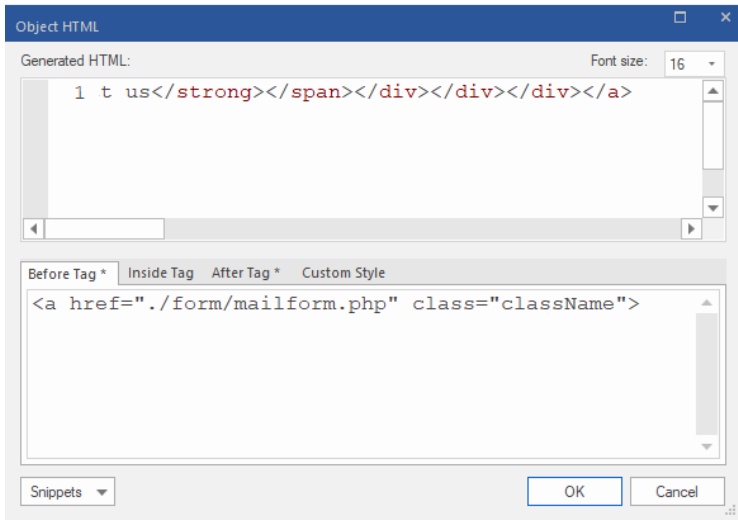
Object HTML

Generated HTML:

Font size: 16

1 t us</strong></span></div></div></div></a>

Before Tag * | Inside Tag | After Tag * | Custom Style

<a href="./form/mailform.php" class="className">

Snippets

OK

Cancel